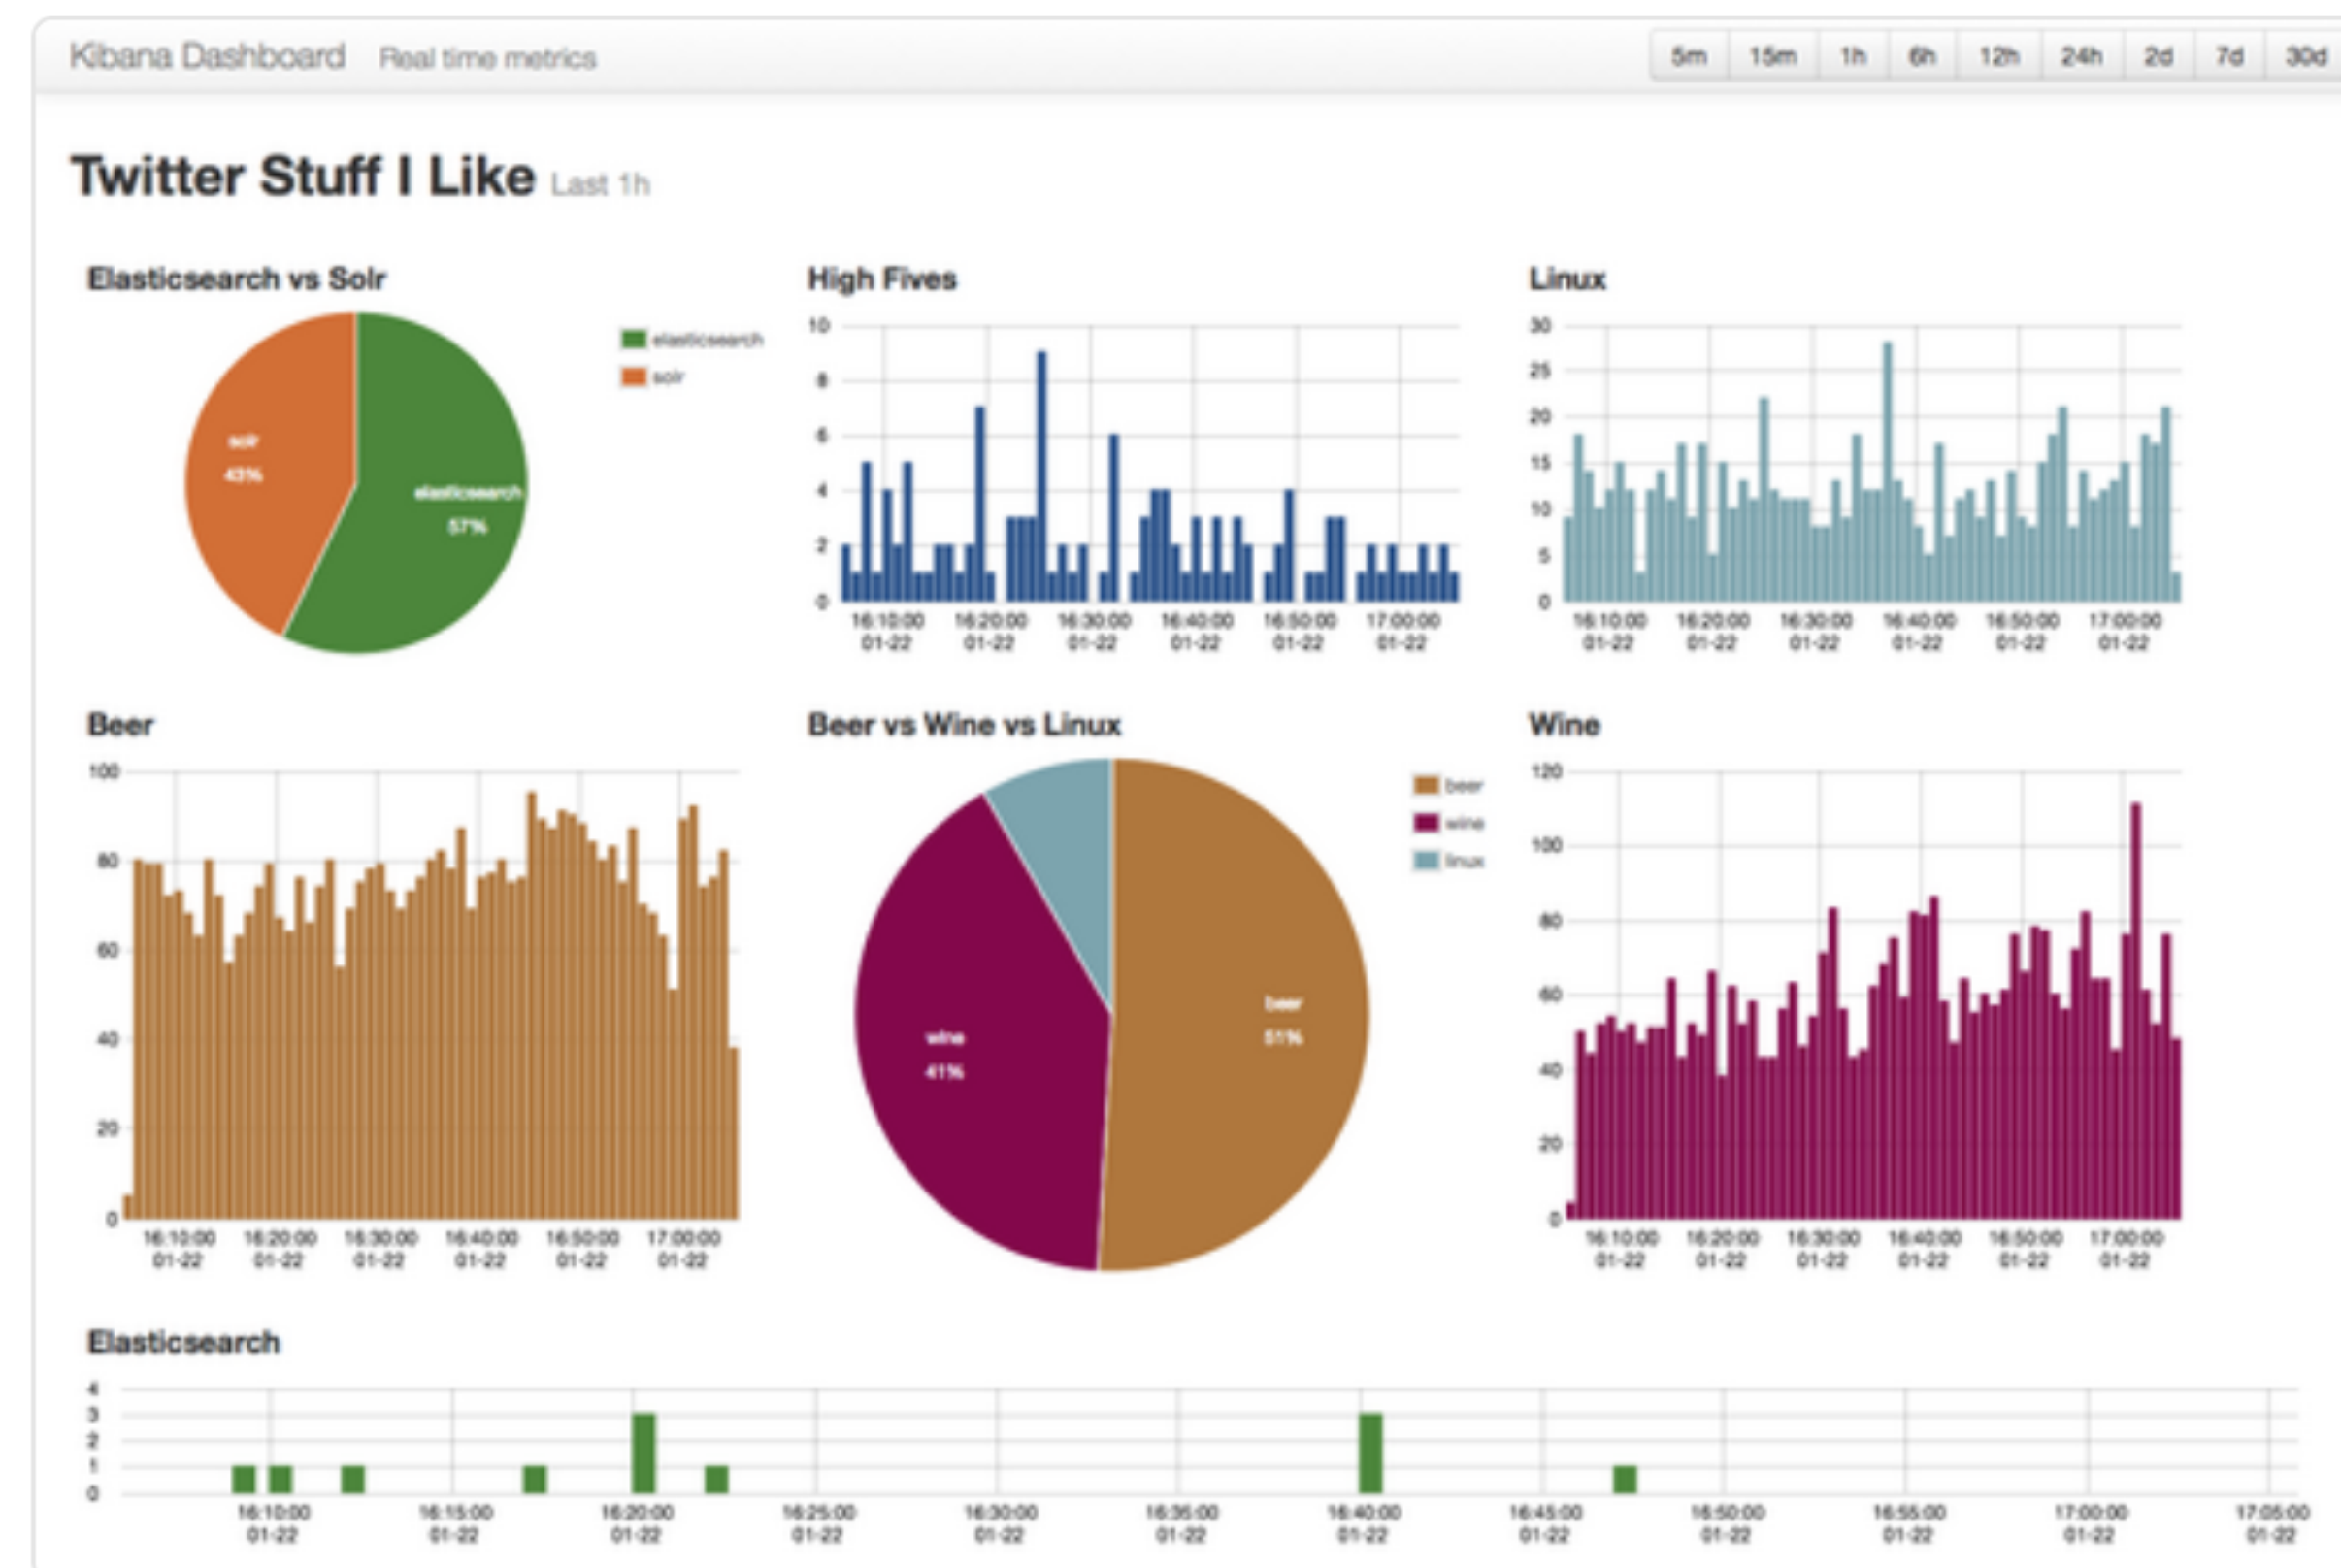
Kibana Dashboard Real time metrics

5m 15m 1h 6h 12h 24h 2d 7d 30d

Twitter Stuff I Like Last 1h

Elasticsearch vs Solr

elasticsearch
solr

solr
43%

elasticsearch
57%

High Fives

10
8
6
4
2
0

16:10:00 01-22
16:20:00 01-22
16:30:00 01-22
16:40:00 01-22
16:50:00 01-22
17:00:00 01-22

Linux

30
25
20
15
10
5
0

16:10:00 01-22
16:20:00 01-22
16:30:00 01-22
16:40:00 01-22
16:50:00 01-22
17:00:00 01-22

Beer

100
80
60
40
20
0

16:10:00 01-22
16:20:00 01-22
16:30:00 01-22
16:40:00 01-22
16:50:00 01-22
17:00:00 01-22

Beer vs Wine vs Linux

beer
wine
linux

wine
41%

beer
51%

Wine

120
100
80
60
40
20
0

16:10:00 01-22
16:20:00 01-22
16:30:00 01-22
16:40:00 01-22
16:50:00 01-22
17:00:00 01-22

Elasticsearch

4
3
2
1
0

16:10:00 01-22
16:15:00 01-22
16:20:00 01-22
16:25:00 01-22
16:30:00 01-22
16:35:00 01-22
16:40:00 01-22
16:45:00 01-22
16:50:00 01-22
16:55:00 01-22
17:00:00 01-22
17:05:00 01-22